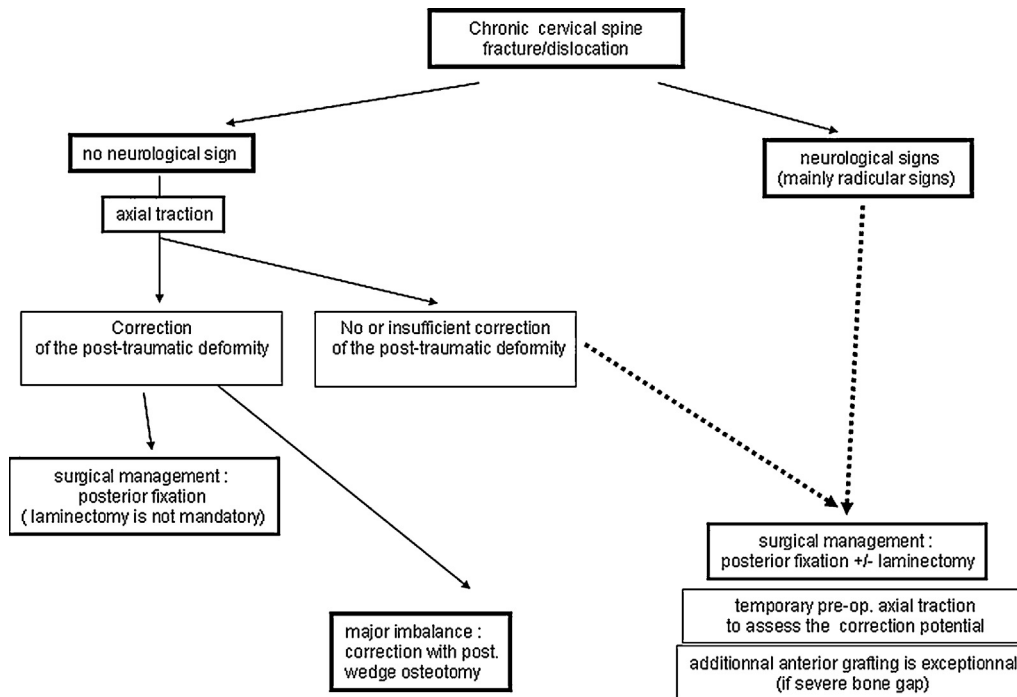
Chronic cervical spine fracture/dislocation

no neurological sign

neurological signs (mainly radicular signs)

axial traction

Correction of the post-traumatic deformity

No or insufficient correction of the post-traumatic deformity

surgical management : posterior fixation ( laminectomy is not mandatory)

surgical management : posterior fixation +/- laminectomy

temporary pre-op. axial traction to assess the correction potential

additionnal anterior grafting is exceptionnal (if severe bone gap)

major imbalance : correction with post. wedge osteotomy